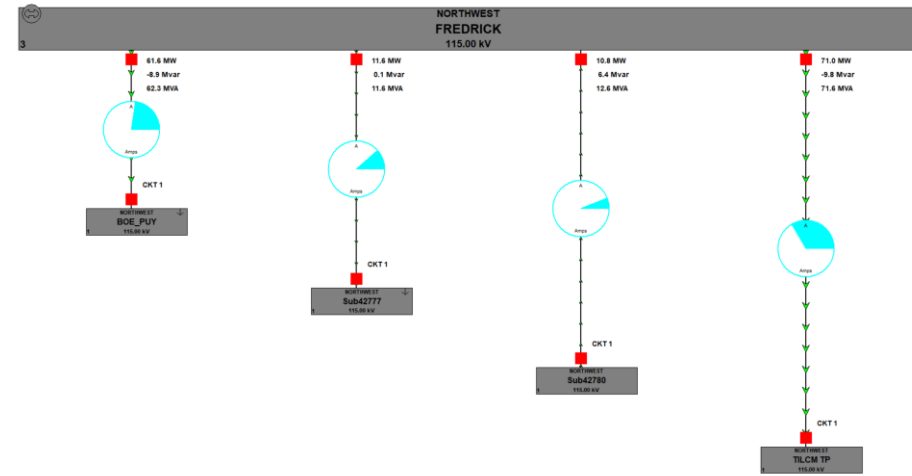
NORTHWEST
FREDRICK
3
115.00 kV

61.6 MW
-8.9 Mvar
62.3 MVA
A
Amps
CKT 1
NORTHWEST
BOE_PUY
1
115.00 kV

11.6 MW
0.1 Mvar
11.6 MVA
A
Amps
CKT 1
NORTHWEST
Sub42777
1
115.00 kV

10.8 MW
6.4 Mvar
12.6 MVA
A
Amps
CKT 1
NORTHWEST
Sub42780
1
115.00 kV

71.0 MW
-9.8 Mvar
71.6 MVA
A
Amps
CKT 1
NORTHWEST
TILCM TP
1
115.00 kV